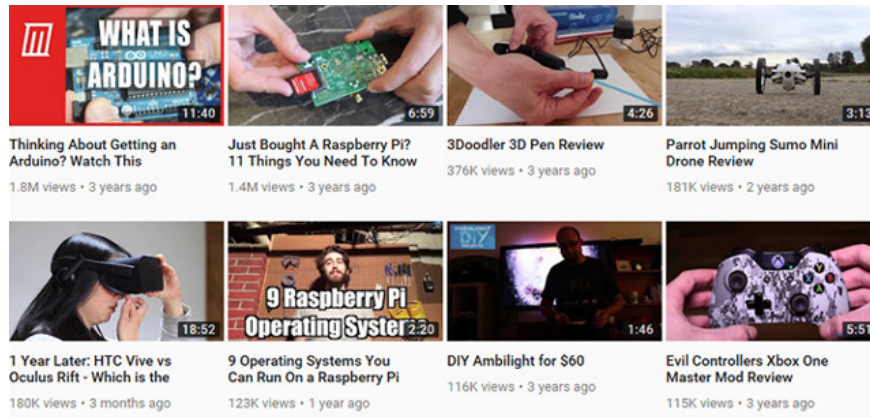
WHAT IS ARDUINO?

11:40

Thinking About Getting an Arduino? Watch This

1.8M views • 3 years ago

6:59

Just Bought A Raspberry Pi? 11 Things You Need To Know

1.4M views • 3 years ago

4:26

3Doodler 3D Pen Review

376K views • 3 years ago

3:13

Parrot Jumping Sumo Mini Drone Review

181K views • 2 years ago

18:52

1 Year Later: HTC Vive vs Oculus Rift - Which is the

180K views • 3 months ago

9 Raspberry Pi Operating Syste

2:20

9 Operating Systems You Can Run On a Raspberry Pi

123K views • 1 year ago

DIY

1:46

DIY Ambilight for $60

116K views • 3 years ago

5:51

Evil Controllers Xbox One Master Mod Review

115K views • 3 years ago